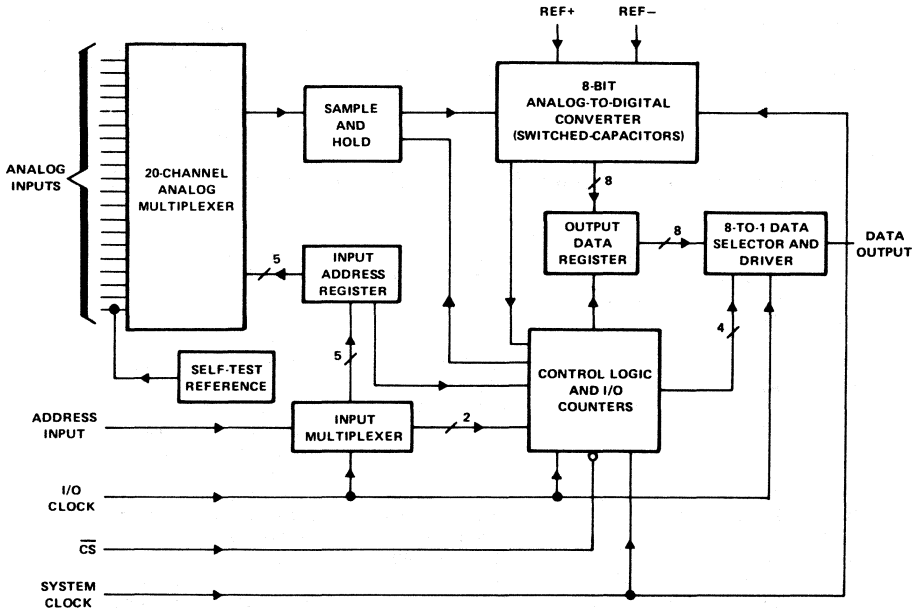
REF+
REF−

ANALOG INPUTS

20-CHANNEL ANALOG MULTIPLEXER

SAMPLE AND HOLD

8-BIT ANALOG-TO-DIGITAL CONVERTER (SWITCHED-CAPACITORS)

8

OUTPUT DATA REGISTER

8

8-TO-1 DATA SELECTOR AND DRIVER

DATA OUTPUT

5

INPUT ADDRESS REGISTER

5

4

SELF-TEST REFERENCE

CONTROL LOGIC AND I/O COUNTERS

ADDRESS INPUT

INPUT MULTIPLEXER

2

I/O CLOCK

$\overline{CS}$

SYSTEM CLOCK